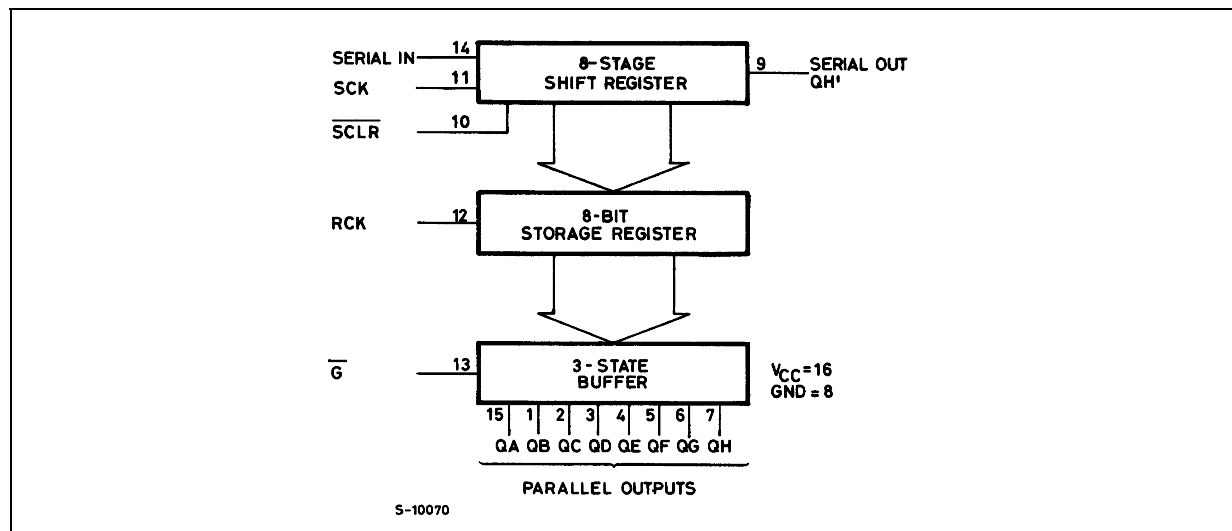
SERIAL IN 14
SCK 11
$\overline{SCLR}$ 10

8-STAGE SHIFT REGISTER

9 SERIAL OUT QH'

RCK 12

8-BIT STORAGE REGISTER

$\overline{G}$ 13

3-STATE BUFFER

$V_{CC}=16$
GND = 8

15 1 2 3 4 5 6 7
QA QB QC QD QE QF QG QH

PARALLEL OUTPUTS

S-10070